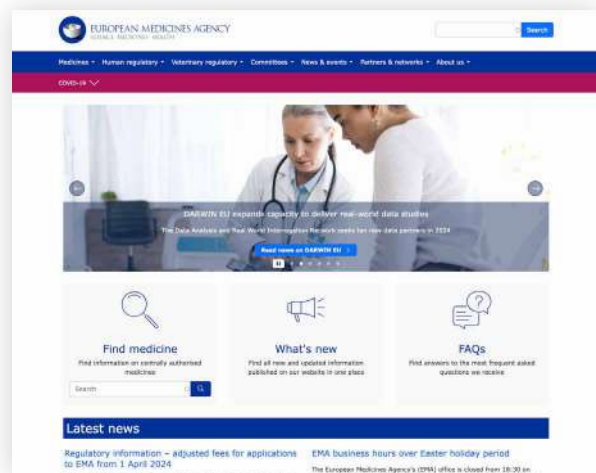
EUROPEAN MEDICINES AGENCY
SCIENCE MEDICINES HEALTH

Search

Medicines ▾ Human regulatory ▾ Veterinary regulatory ▾ Committees ▾ News & events ▾ Partners & networks ▾ About us ▾

COVID-19

DARWIN EU expands capacity to deliver real-world data studies

The Data Analysis and Real World Interrogation Network seeks ten new data partners in 2024

Read news on DARWIN EU

Find medicine

Find information on centrally authorised medicines

Search

What's new

Find all new and updated information published on our website in one place

FAQs

Find answers to the most frequent asked questions we receive

Latest news

Regulatory information – adjusted fees for applications to EMA from 1 April 2024

EMA business hours over Easter holiday period

The European Medicines Agency's (EMA) office is closed from 18:30 on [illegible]